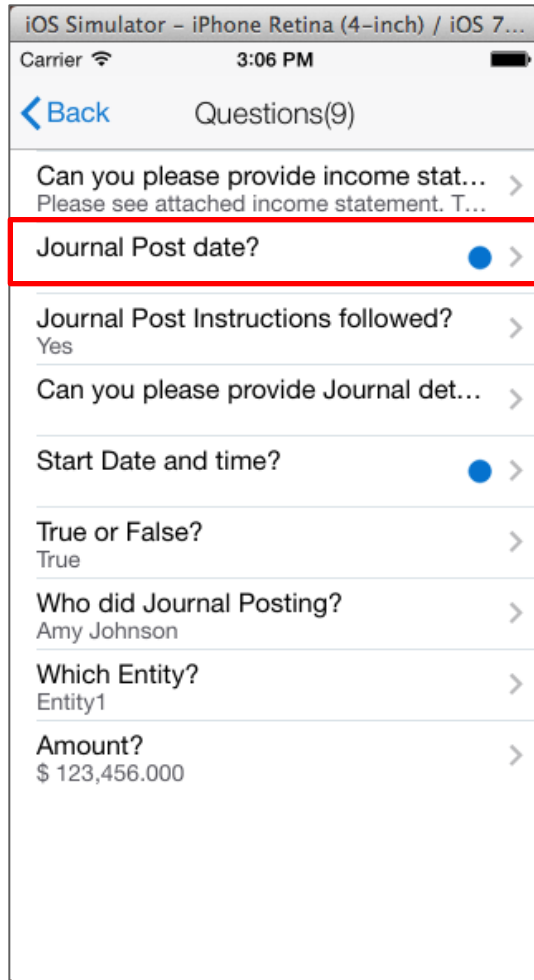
iOS Simulator – iPhone Retina (4-inch) / iOS 7...

Carrier

3:06 PM

Back

Questions(9)

Can you please provide income stat...
Please see attached income statement. T...

Journal Post date?

Journal Post Instructions followed?
Yes

Can you please provide Journal det...

Start Date and time?

True or False?
True

Who did Journal Posting?
Amy Johnson

Which Entity?
Entity1

Amount?
$ 123,456.000